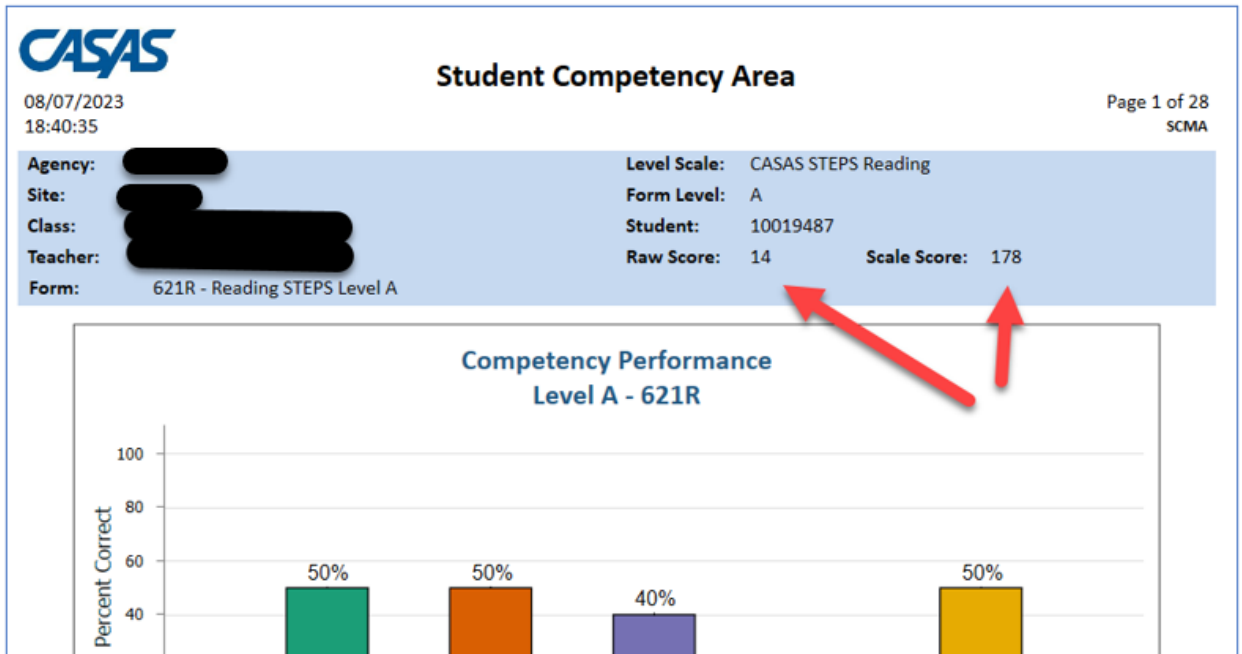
CASAS

Student Competency Area

08/07/2023
18:40:35

Page 1 of 28
SCMA

Agency: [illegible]
Site: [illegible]
Class: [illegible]
Teacher: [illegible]
Form: 621R - Reading STEPS Level A

Level Scale: CASAS STEPS Reading
Form Level: A
Student: 10019487
Raw Score: 14 Scale Score: 178

Competency Performance
Level A - 621R

100
80
60
40
Percent Correct

50%
50%
40%
50%